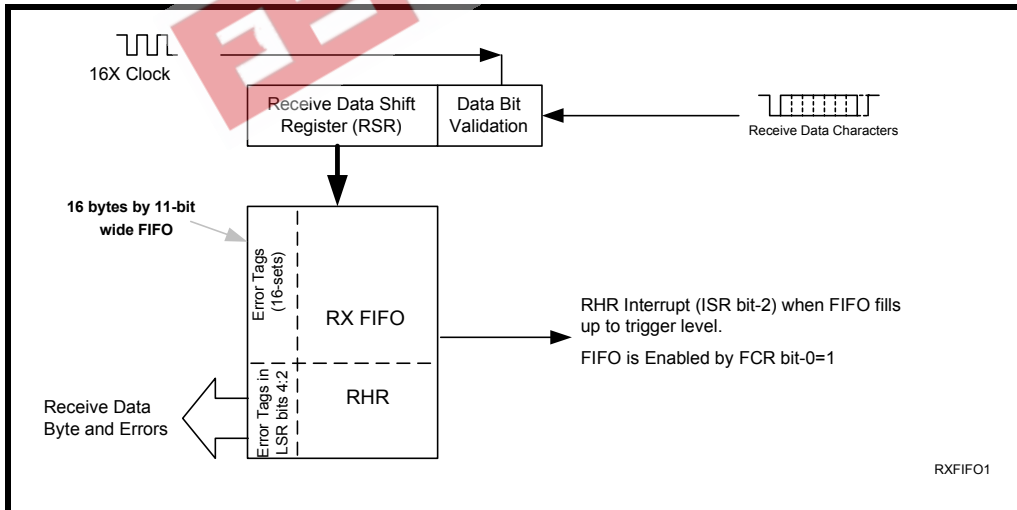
16X Clock

Receive Data Shift Register (RSR)

Data Bit Validation

Receive Data Characters

16 bytes by 11-bit wide FIFO

Error Tags (16-sets)

RX FIFO

RHR Interrupt (ISR bit-2) when FIFO fills up to trigger level.

FIFO is Enabled by FCR bit-0=1

Error Tags in LSR bits 4:2

RHR

Receive Data Byte and Errors

RXFIFO1